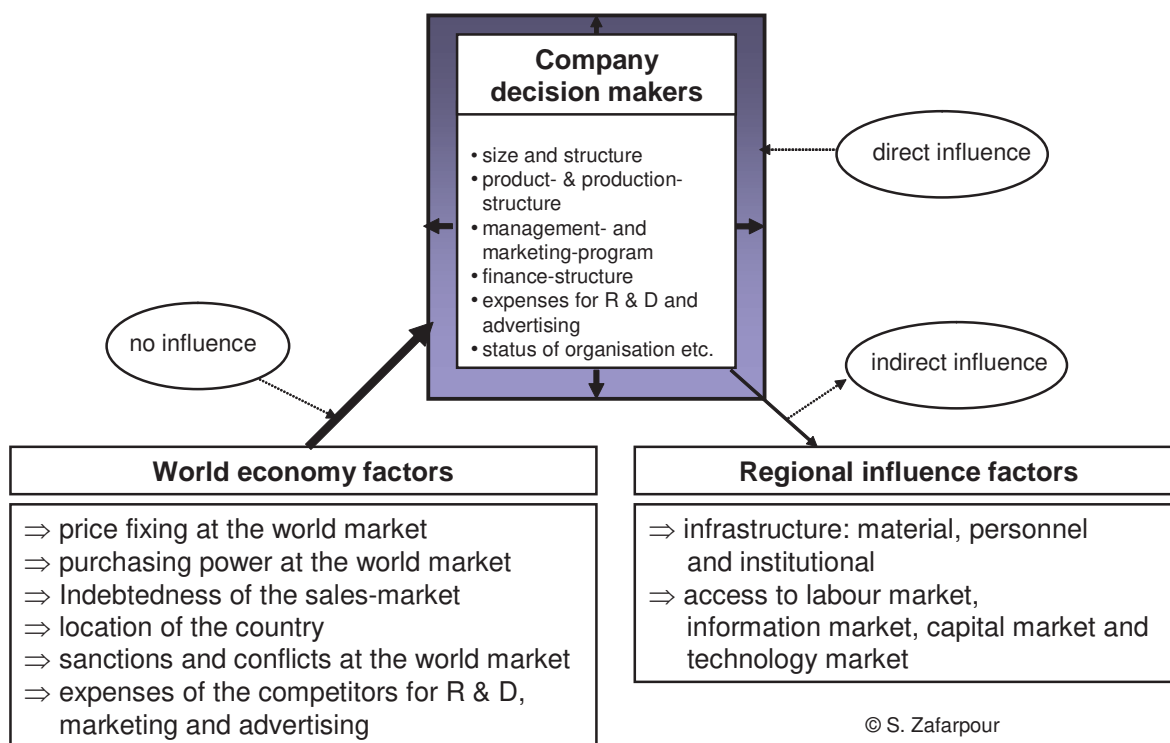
Company decision makers

• size and structure
• product- & production-structure
• management- and marketing-program
• finance-structure
• expenses for R & D and advertising
• status of organisation etc.

direct influence

no influence

indirect influence

World economy factors

$\Rightarrow$ price fixing at the world market
$\Rightarrow$ purchasing power at the world market
$\Rightarrow$ Indebtedness of the sales-market
$\Rightarrow$ location of the country
$\Rightarrow$ sanctions and conflicts at the world market
$\Rightarrow$ expenses of the competitors for R & D, marketing and advertising

Regional influence factors

$\Rightarrow$ infrastructure: material, personnel and institutional
$\Rightarrow$ access to labour market, information market, capital market and technology market

© S. Zafarpour